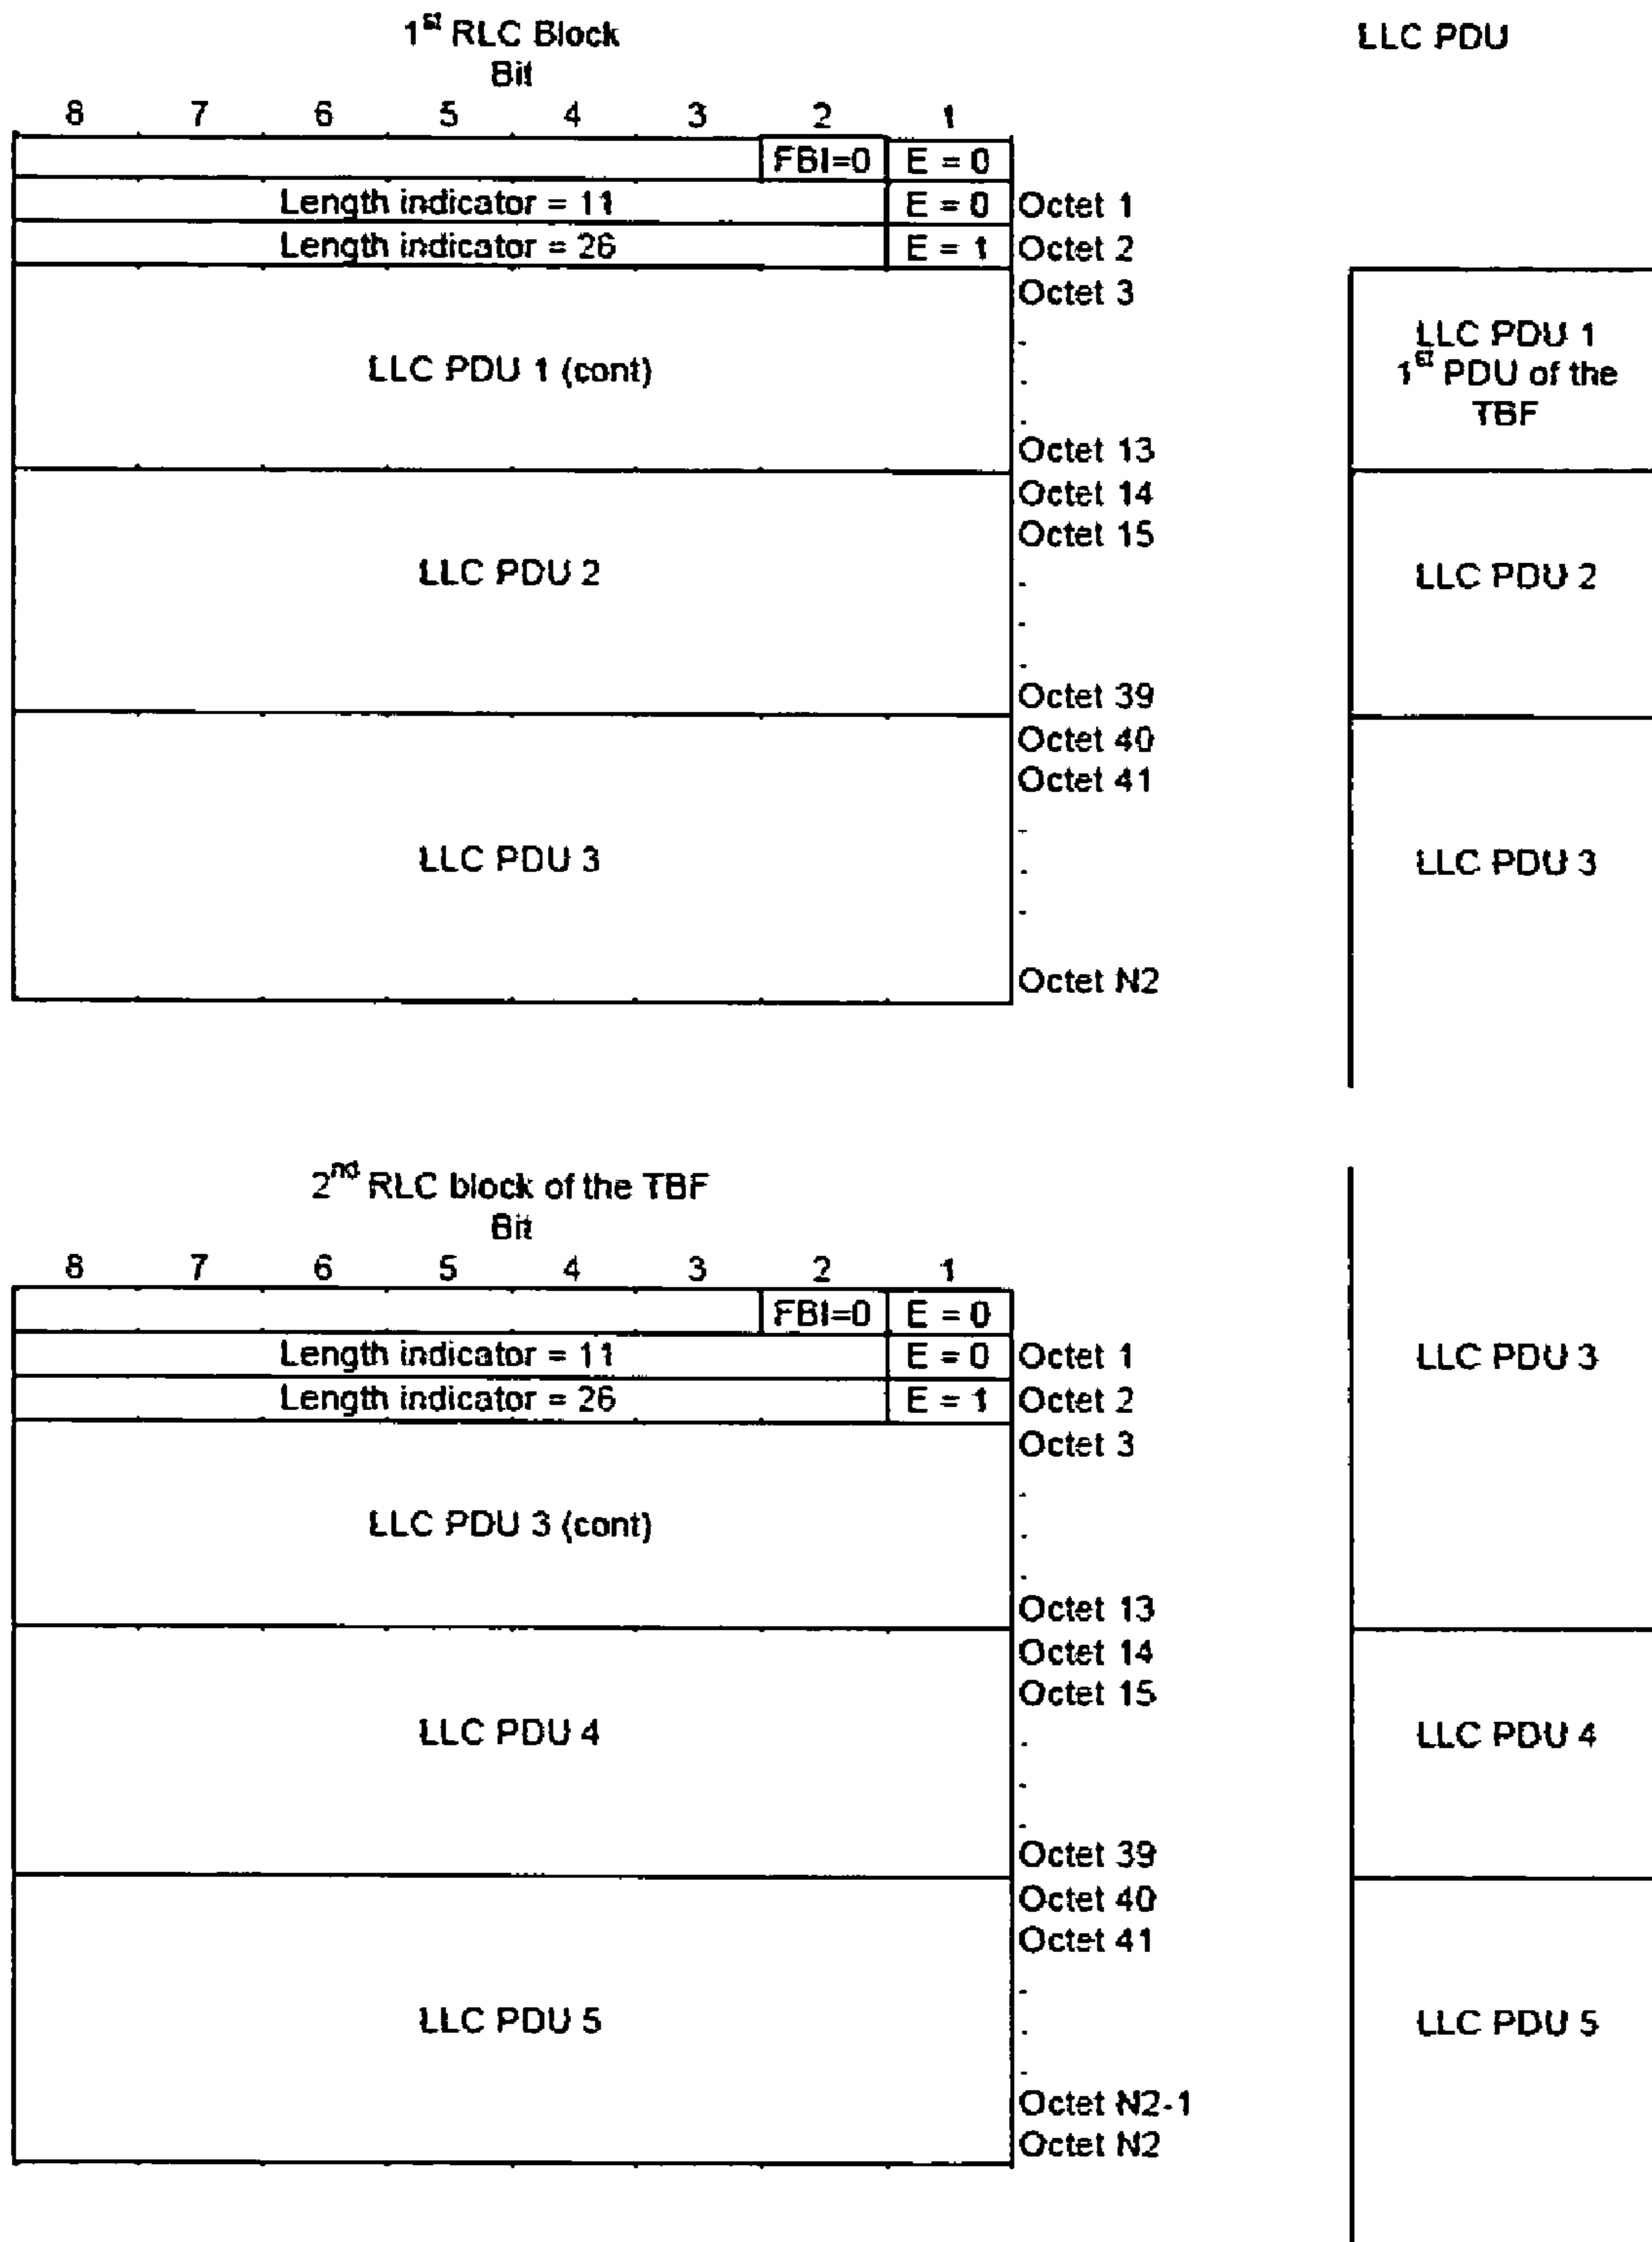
1$^{st}$ RLC Block
Bit

LLC PDU

| 8 | 7 | 6 | 5 | 4 | 3 | 2 | 1 | |
|---|---|---|---|---|---|---|---|---|
| | | | | | | FBI=0 | E = 0 | |
| Length indicator = 11 | | | | | | | E = 0 | Octet 1 |
| Length indicator = 26 | | | | | | | E = 1 | Octet 2 |
| LLC PDU 1 (cont) | | | | | | | | Octet 3 . . . Octet 13 |
| LLC PDU 2 | | | | | | | | Octet 14 Octet 15 . . . Octet 39 |
| LLC PDU 3 | | | | | | | | Octet 40 Octet 41 . . . Octet N2 |

LLC PDU 1
1$^{st}$ PDU of the TBF

LLC PDU 2

LLC PDU 3

2$^{nd}$ RLC block of the TBF
Bit

| 8 | 7 | 6 | 5 | 4 | 3 | 2 | 1 | |
|---|---|---|---|---|---|---|---|---|
| | | | | | | FBI=0 | E = 0 | |
| Length indicator = 11 | | | | | | | E = 0 | Octet 1 |
| Length indicator = 26 | | | | | | | E = 1 | Octet 2 |
| LLC PDU 3 (cont) | | | | | | | | Octet 3 . . . Octet 13 |
| LLC PDU 4 | | | | | | | | Octet 14 Octet 15 . . . Octet 39 |
| LLC PDU 5 | | | | | | | | Octet 40 Octet 41 . . . Octet N2-1 Octet N2 |

LLC PDU 3

LLC PDU 4

LLC PDU 5